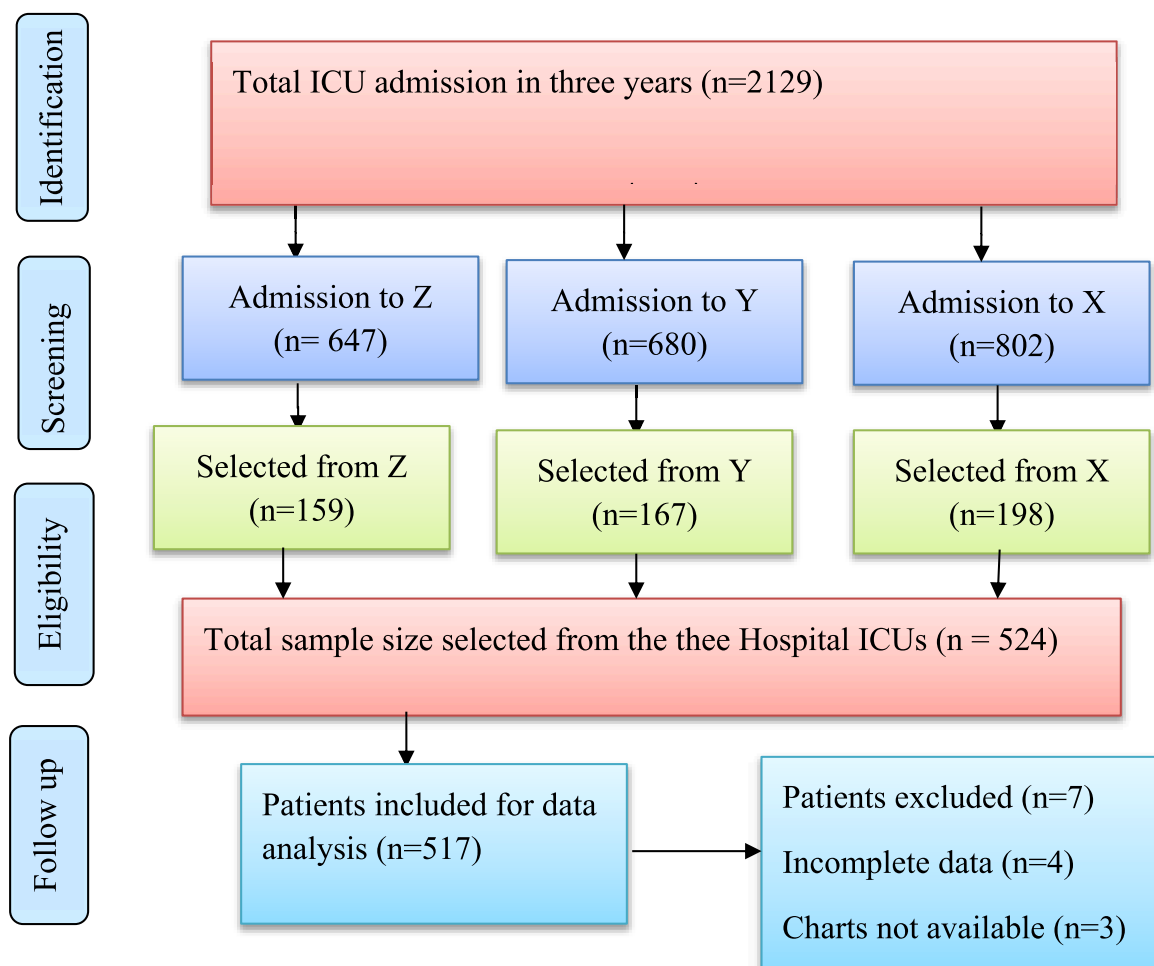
Identification

Total ICU admission in three years (n=2129)

Screening

Admission to Z (n= 647)

Admission to Y (n=680)

Admission to X (n=802)

Eligibility

Selected from Z (n=159)

Selected from Y (n=167)

Selected from X (n=198)

Total sample size selected from the thee Hospital ICUs (n = 524)

Follow up

Patients included for data analysis (n=517)

Patients excluded (n=7)

Incomplete data (n=4)

Charts not available (n=3)